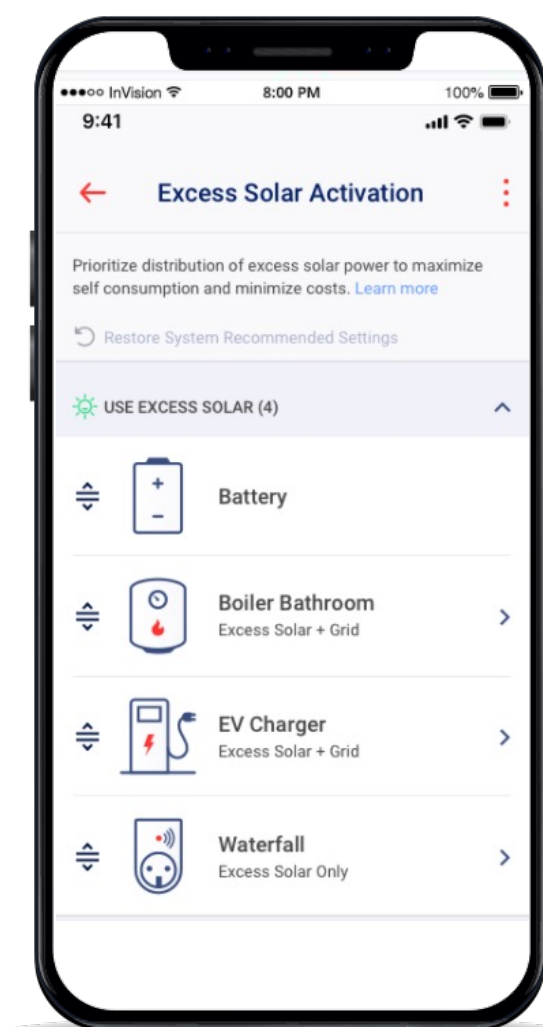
●●●○○ InVision 8:00 PM 100%
9:41

Excess Solar Activation

Prioritize distribution of excess solar power to maximize self consumption and minimize costs. Learn more

Restore System Recommended Settings

USE EXCESS SOLAR (4)

Battery

Boiler Bathroom
Excess Solar + Grid

EV Charger
Excess Solar + Grid

Waterfall
Excess Solar Only